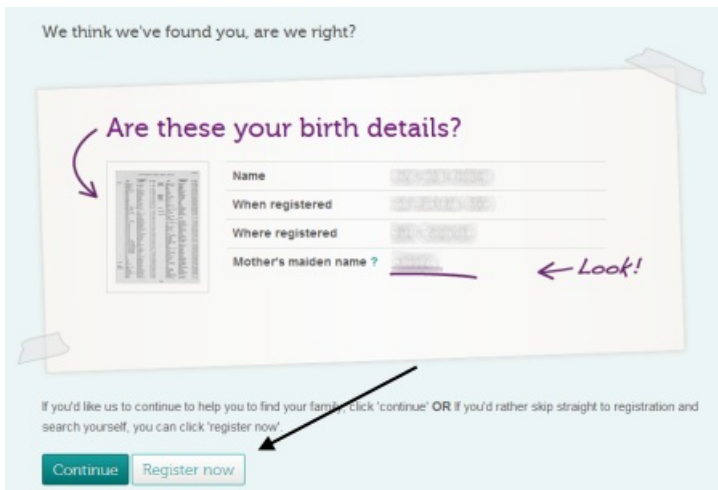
We think we've found you, are we right?

Are these your birth details?

| | |
|---|---|
| Name | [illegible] |
| When registered | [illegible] |
| Where registered | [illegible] |
| Mother's maiden name ? | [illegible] |

Look!

If you'd like us to continue to help you to find your family, click 'continue' OR If you'd rather skip straight to registration and search yourself, you can click 'register now'.

Continue Register now